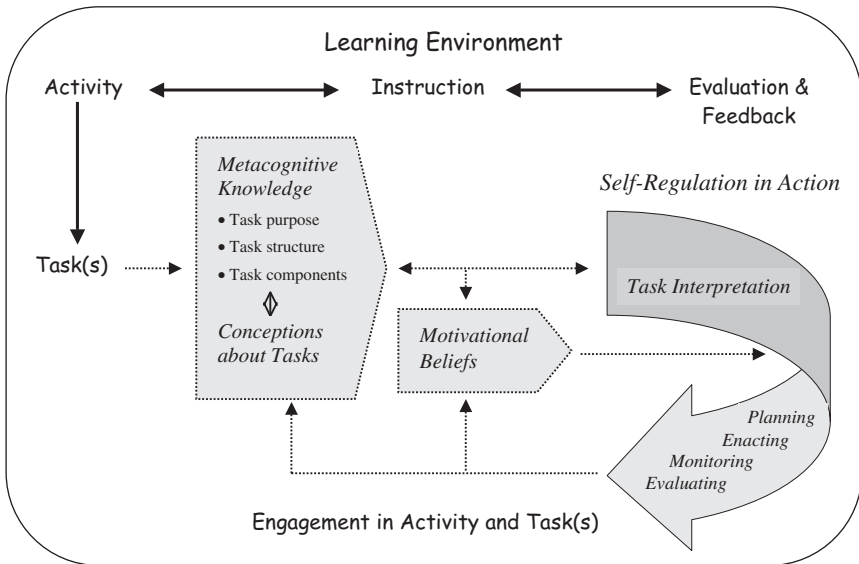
Learning Environment

Activity

Instruction

Evaluation & Feedback

Task(s)

*Metacognitive Knowledge*

• Task purpose
• Task structure
• Task components

*Conceptions about Tasks*

*Motivational Beliefs*

*Self-Regulation in Action*

*Task Interpretation*

*Planning*
*Enacting*
*Monitoring*
*Evaluating*

Engagement in Activity and Task(s)